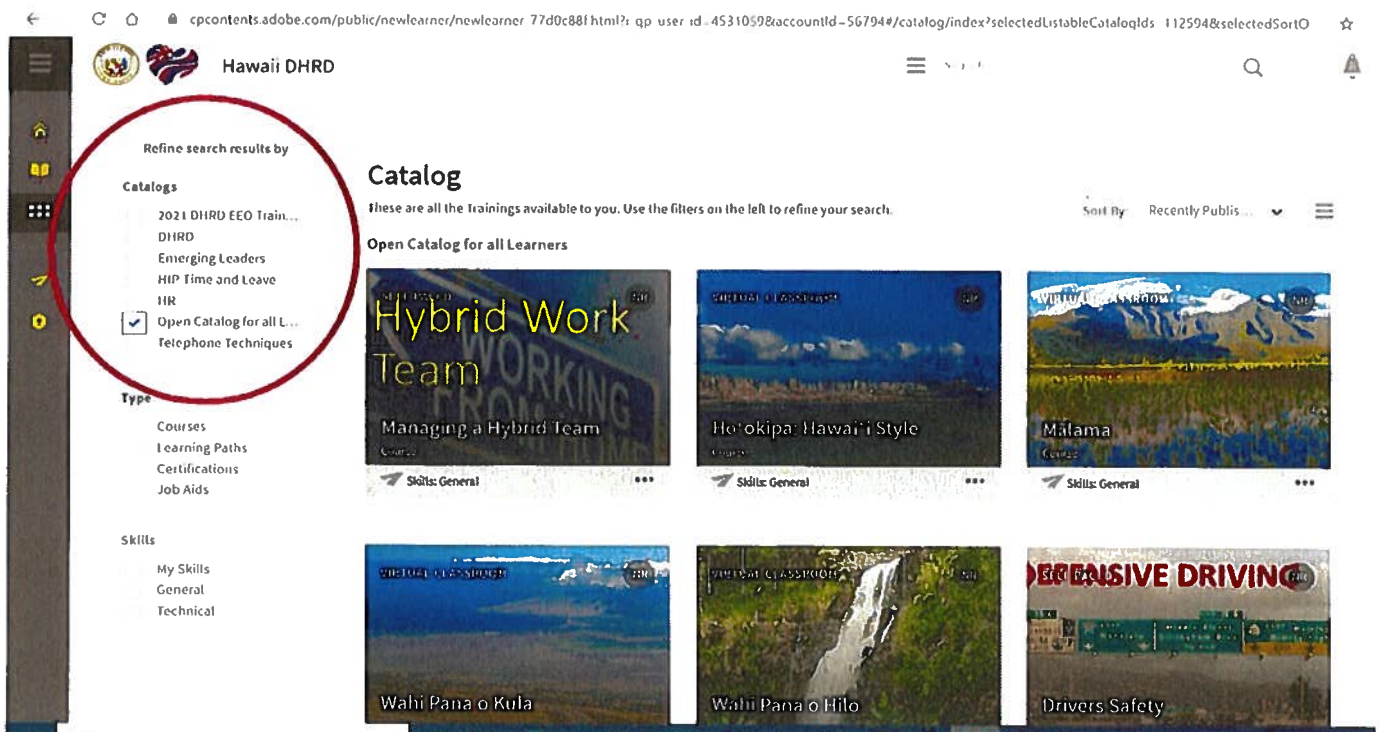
cpcontents.adobe.com/public/newlearner/newlearner_77d0c88f.html?i_qp_user_id=4531059&accountId=56794#/catalog/index?selectedListableCatalogIds=112594&selectedSortO

Hawaii DHRD

Refine search results by

Catalogs

2021 DHRD EEO Train...
DHRD
Emerging Leaders
HIP Time and Leave
HR
Open Catalog for all L...
Telephone Techniques

Type

Courses
Learning Paths
Certifications
Job Aids

Skills

My Skills
General
Technical

Catalog

These are all the Trainings available to you. Use the filters on the left to refine your search.

Sort By Recently Publis...

Open Catalog for all Learners

SELF PACED
Hybrid Work Team
WORKING
Managing a Hybrid Team
Course
Skills: General

VIRTUAL CLASSROOM
Ho'okipa: Hawai'i Style
Course
Skills: General

VIRTUAL CLASSROOM
Mālama
Course
Skills: General

VIRTUAL CLASSROOM
Wahi Pana o Kula

VIRTUAL CLASSROOM
Wahi Pana o Hilo

SELF PACED
DEFENSIVE DRIVING
Drivers Safety